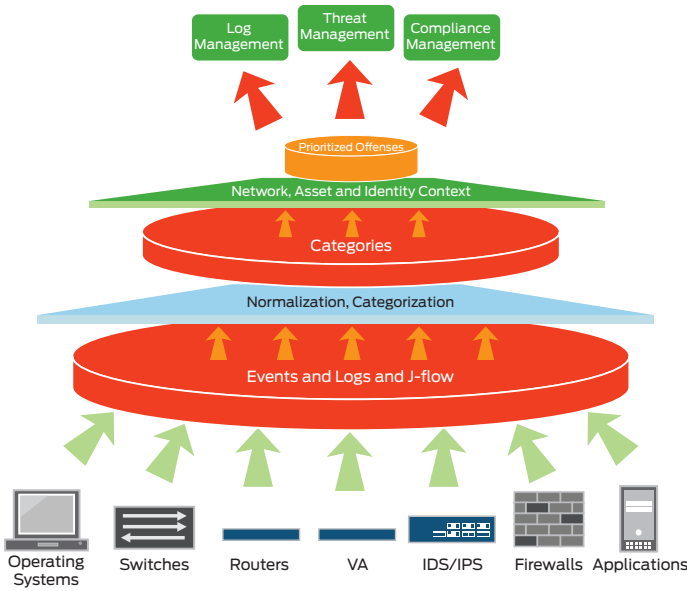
Log Management

Threat Management

Compliance Management

Prioritized Offenses

Network, Asset and Identity Context

Categories

Normalization, Categorization

Events and Logs and J-flow

Operating Systems

Switches

Routers

VA

IDS/IPS

Firewalls

Applications